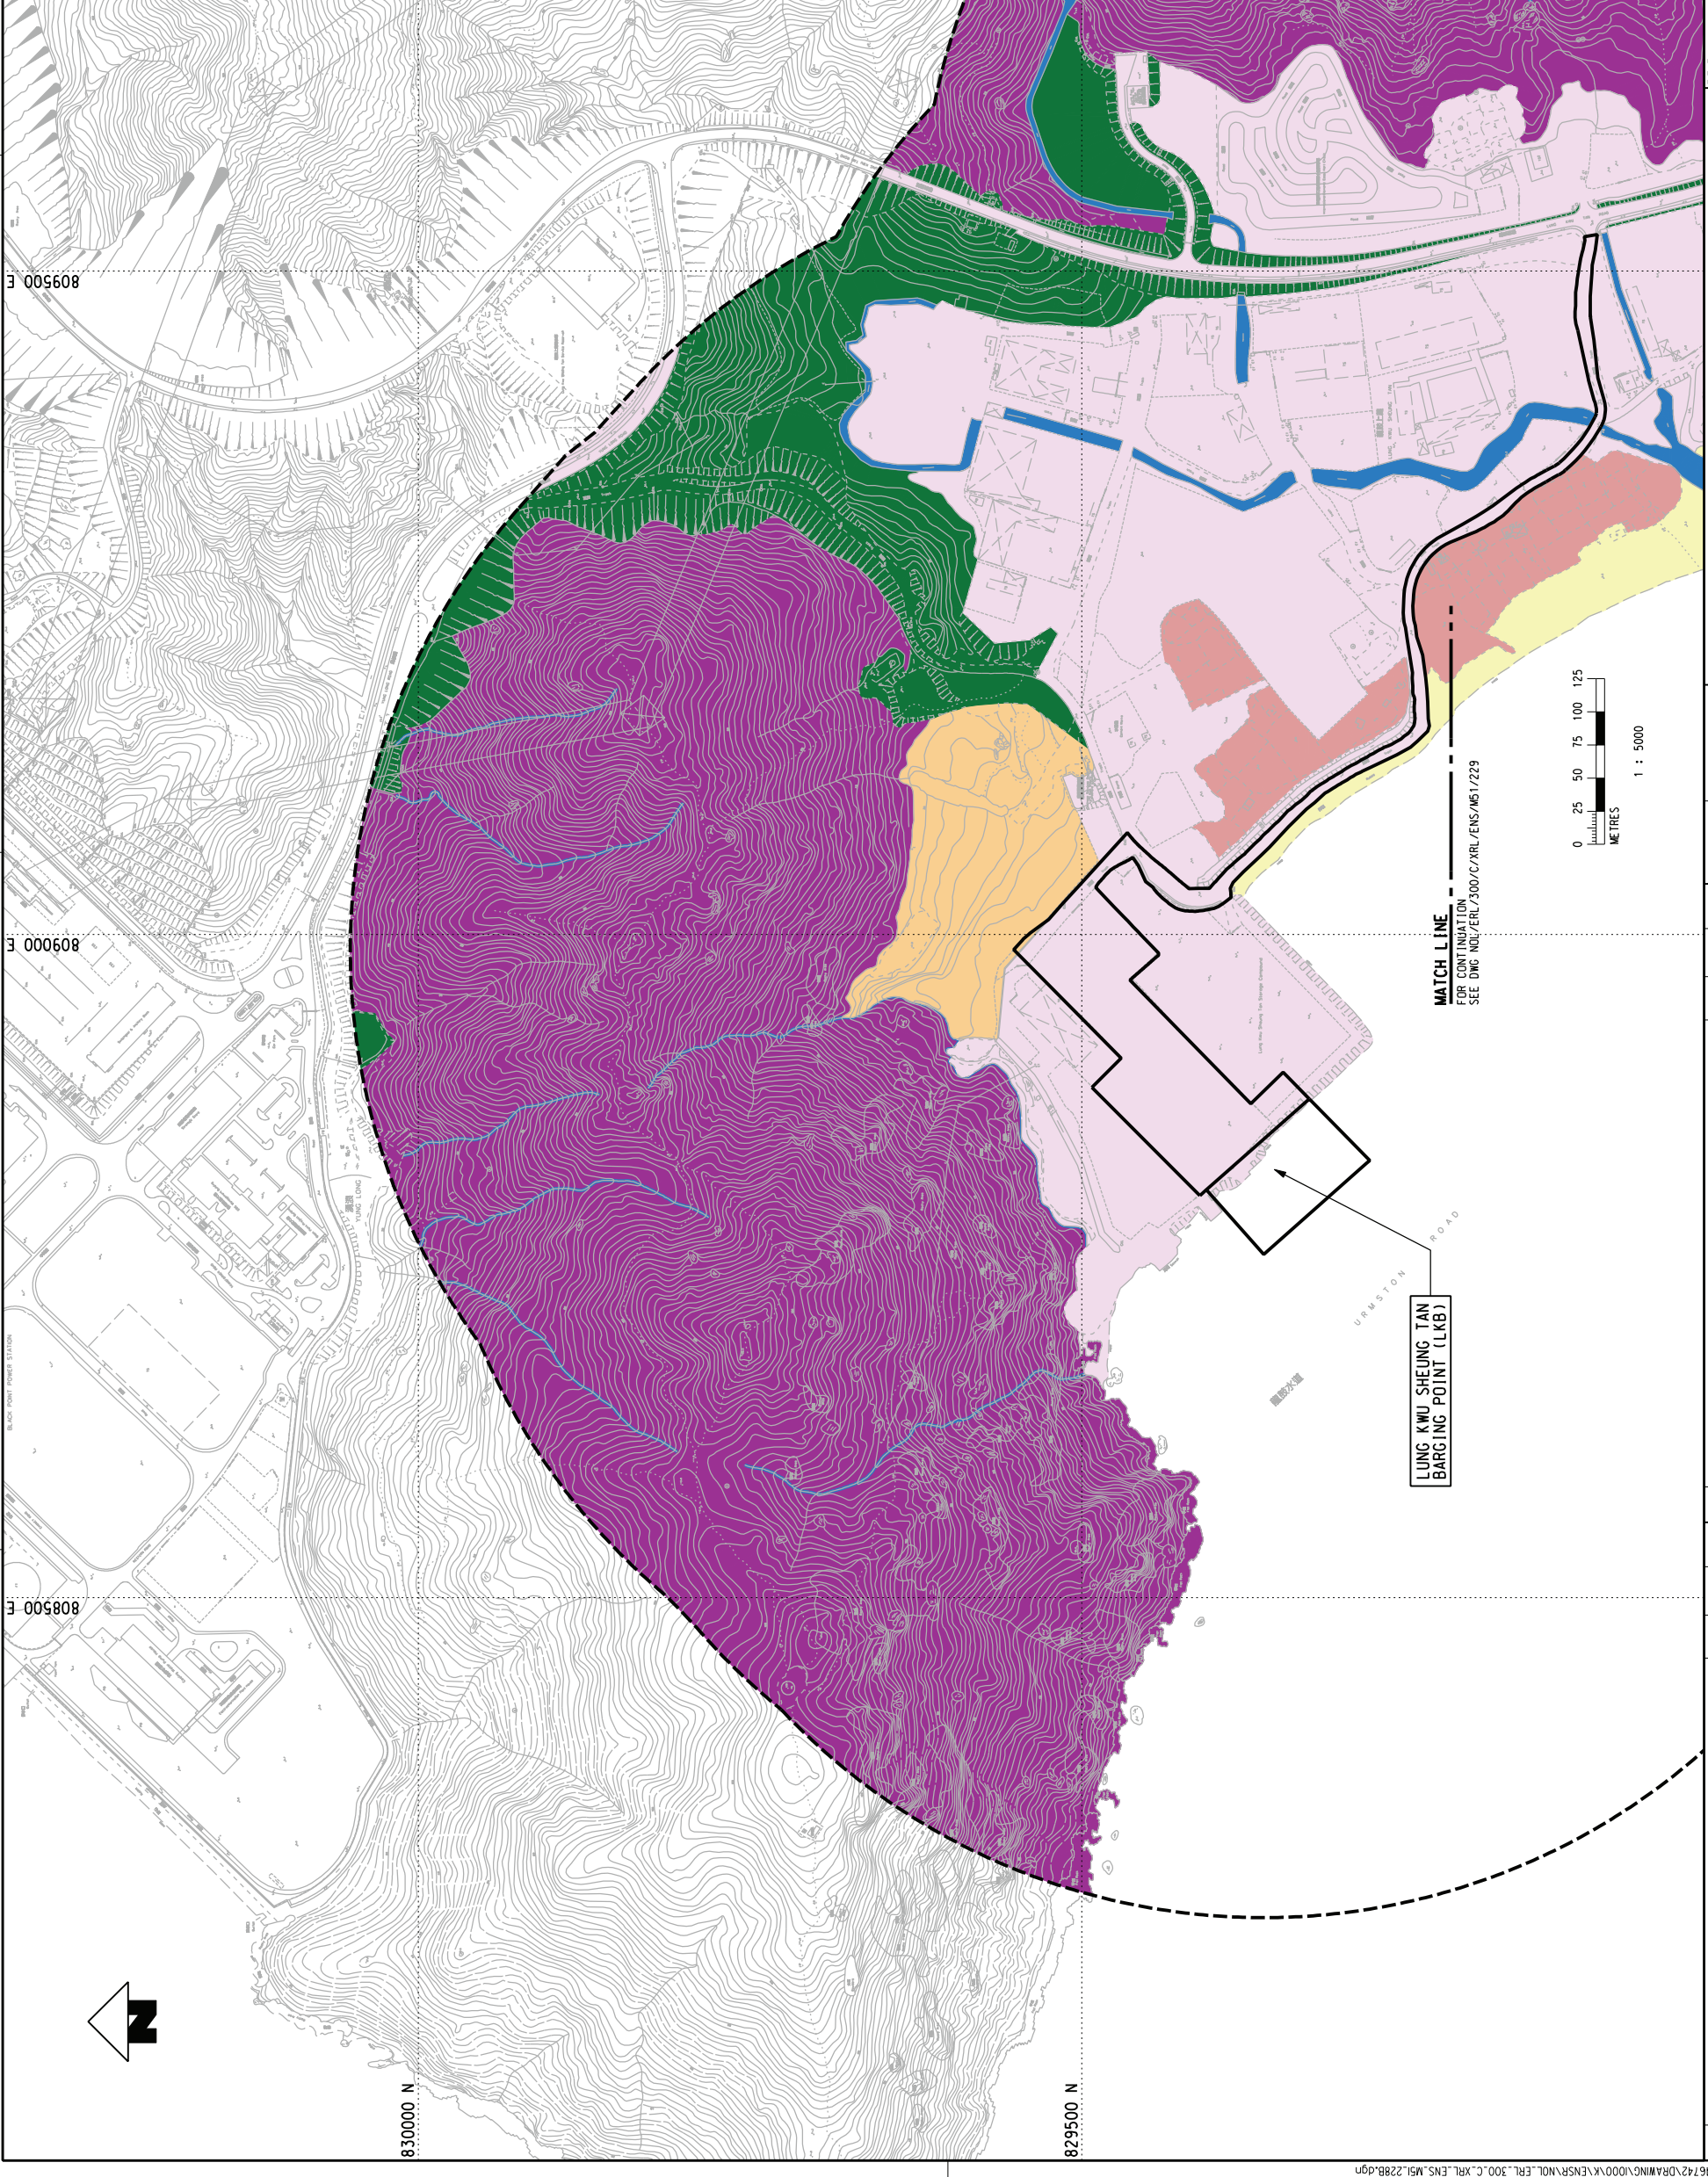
809500 E

809000 E

808500 E

830000 N

829500 N

N

MATCH LINE
FOR CONTINUATION
SEE DWG NOL/ERL/300/C/XRL/ENS/M51/229

0 25 50 75 100 125
METRES
1 : 5000

LUNG KWU SHEUNG TAN
BARGING POINT (LKB)

URMSTON ROAD

YUNG LONG

BLACK POINT POWER STATION

6742\DRAWING\1000\K\ENSR\NOL_ERL_300_C_XRL_ENS_M51_228B.dgn